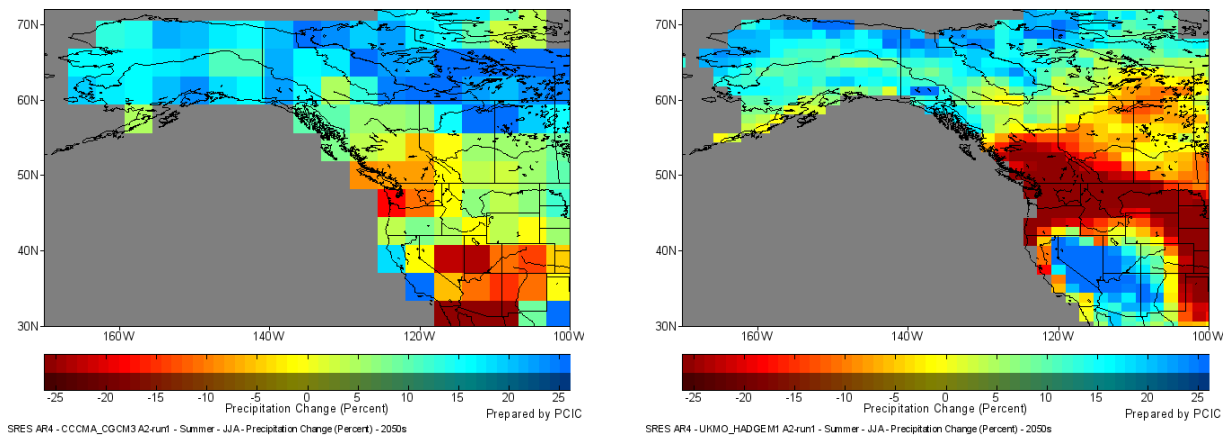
70N
60N
50N
40N
30N
160W
140W
120W
100W

-25 -20 -15 -10 -5 0 5 10 15 20 25
Precipitation Change (Percent)
Prepared by PCIC
SRES AR4 - CCCMA_CGCM3 A2-run1 - Summer - JJA - Precipitation Change (Percent) - 2050s

70N
60N
50N
40N
30N
160W
140W
120W
100W

-25 -20 -15 -10 -5 0 5 10 15 20 25
Precipitation Change (Percent)
Prepared by PCIC
SRES AR4 - UKMO_HADGEM1 A2-run1 - Summer - JJA - Precipitation Change (Percent) - 2050s